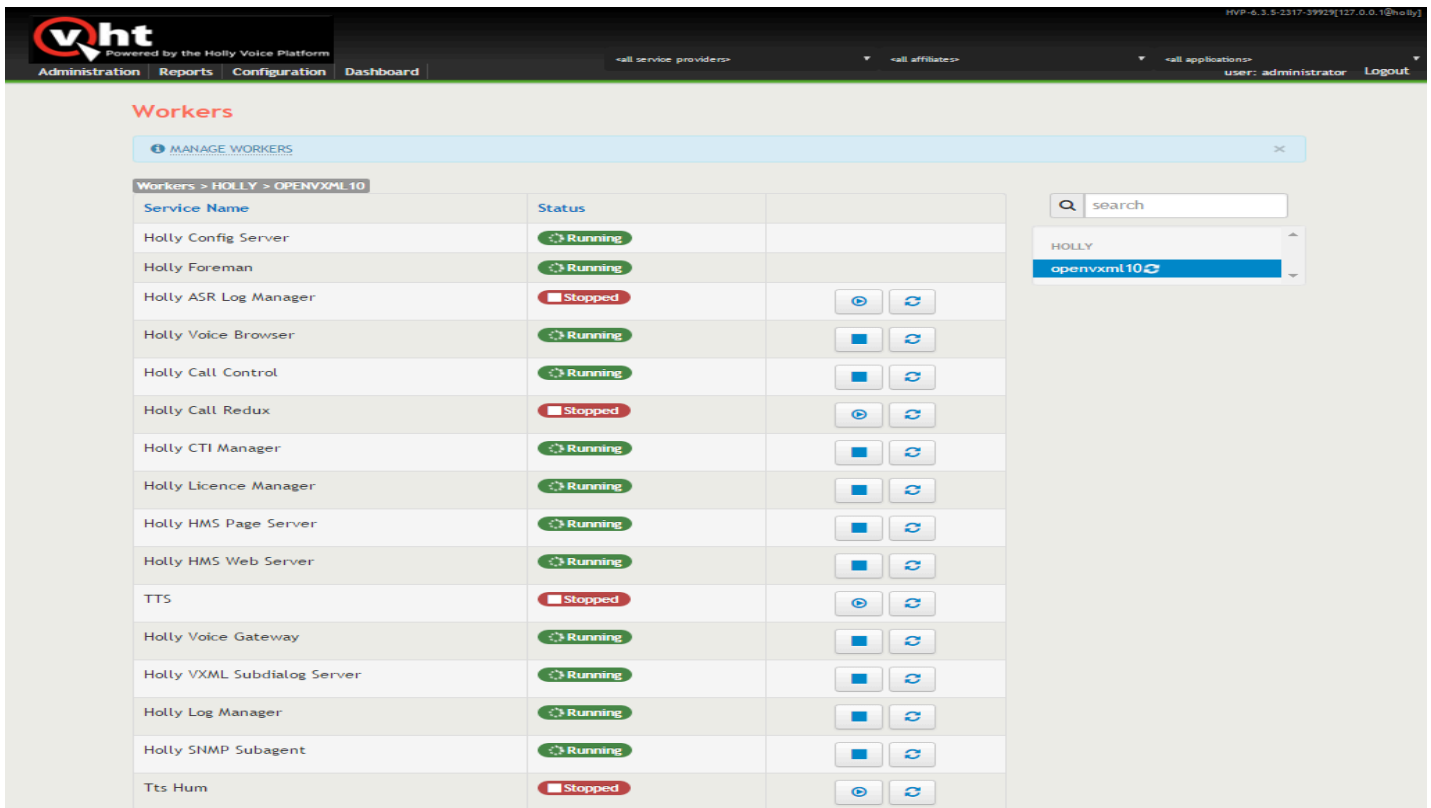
vht
Powered by the Holly Voice Platform

HVP-6.3.5-2317-39929[127.0.0.1@holly]

Administration | Reports | Configuration | Dashboard

<all service providers>
<all affiliates>
<all applications>
user: administrator Logout

Workers

MANAGE WORKERS ×

Workers > HOLLY > OPENVXML10

| Service Name | Status | |
|---|---|---|
| Holly Config Server | Running | |
| Holly Foreman | Running | |
| Holly ASR Log Manager | Stopped | |
| Holly Voice Browser | Running | |
| Holly Call Control | Running | |
| Holly Call Redux | Stopped | |
| Holly CTI Manager | Running | |
| Holly Licence Manager | Running | |
| Holly HMS Page Server | Running | |
| Holly HMS Web Server | Running | |
| TTS | Stopped | |
| Holly Voice Gateway | Running | |
| Holly VXML Subdialog Server | Running | |
| Holly Log Manager | Running | |
| Holly SNMP Subagent | Running | |
| Tts Hum | Stopped | |

search

HOLLY
openvxml10